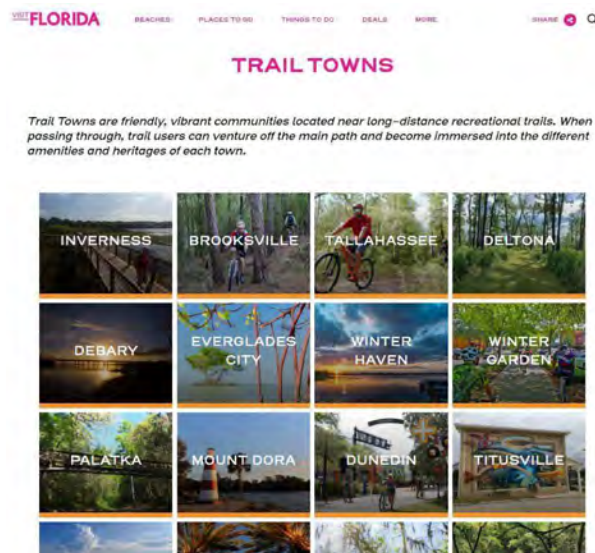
VISIT FLORIDA BEACHES PLACES TO GO THINGS TO DO DEALS MORE SHARE

TRAIL TOWNS

Trail Towns are friendly, vibrant communities located near long-distance recreational trails. When passing through, trail users can venture off the main path and become immersed into the different amenities and heritages of each town.

INVERNESS
BROOKSVILLE
TALLAHASSEE
DELTONA
DEBARY
EVERGLADES CITY
WINTER HAVEN
WINTER GARDEN
PALATKA
MOUNT DORA
DUNEDIN
TITUSVILLE